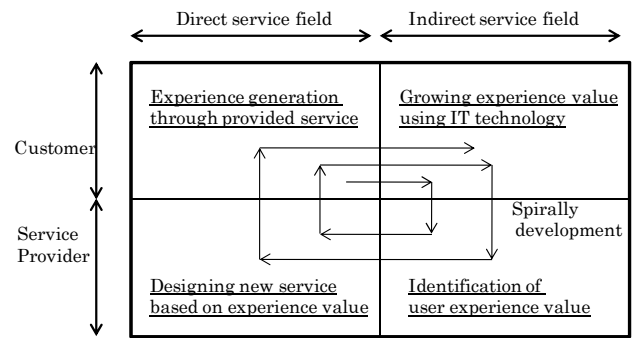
Direct service field

Indirect service field

Customer

Service Provider

Experience generation through provided service

Growing experience value using IT technology

Spirally development

Designing new service based on experience value

Identification of user experience value